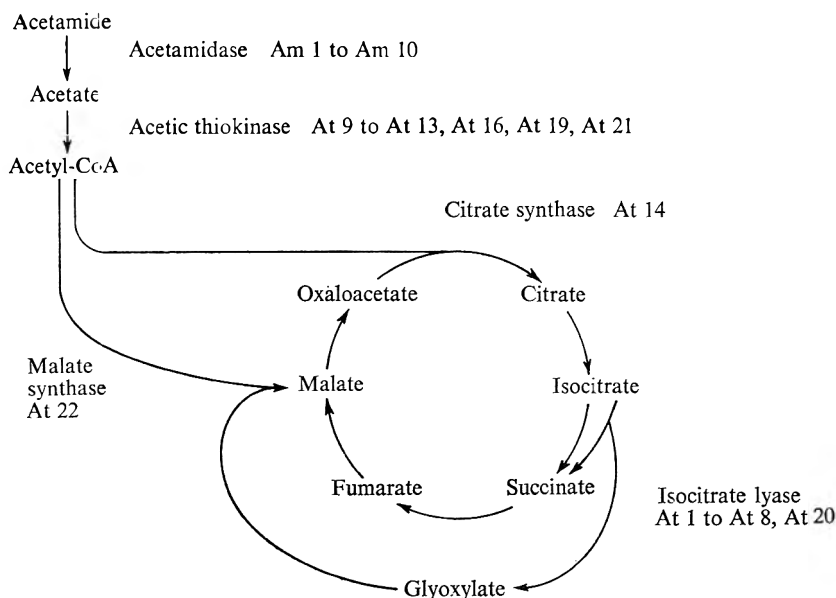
Acetamide

Acetamidase Am 1 to Am 10

Acetate

Acetic thiokinase At 9 to At 13, At 16, At 19, At 21

Acetyl-CoA

Citrate synthase At 14

Oxaloacetate

Citrate

Malate synthase At 22

Malate

Isocitrate

Fumarate

Succinate

Isocitrate lyase At 1 to At 8, At 20

Glyoxylate